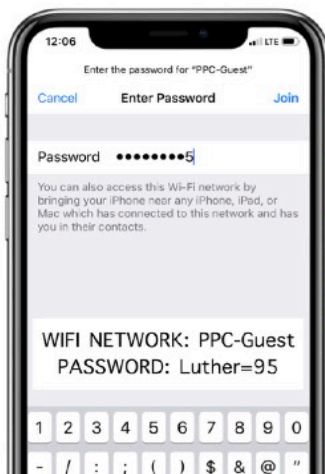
12:06

LTE

Enter the password for "PPC-Guest"

Cancel

Enter Password

Join

Password ••••••••5

You can also access this Wi-Fi network by bringing your iPhone near any iPhone, iPad, or Mac which has connected to this network and has you in their contacts.

WIFI NETWORK: PPC-Guest
PASSWORD: Luther=95

1 2 3 4 5 6 7 8 9 0

- / : ; ( ) $ & @ "